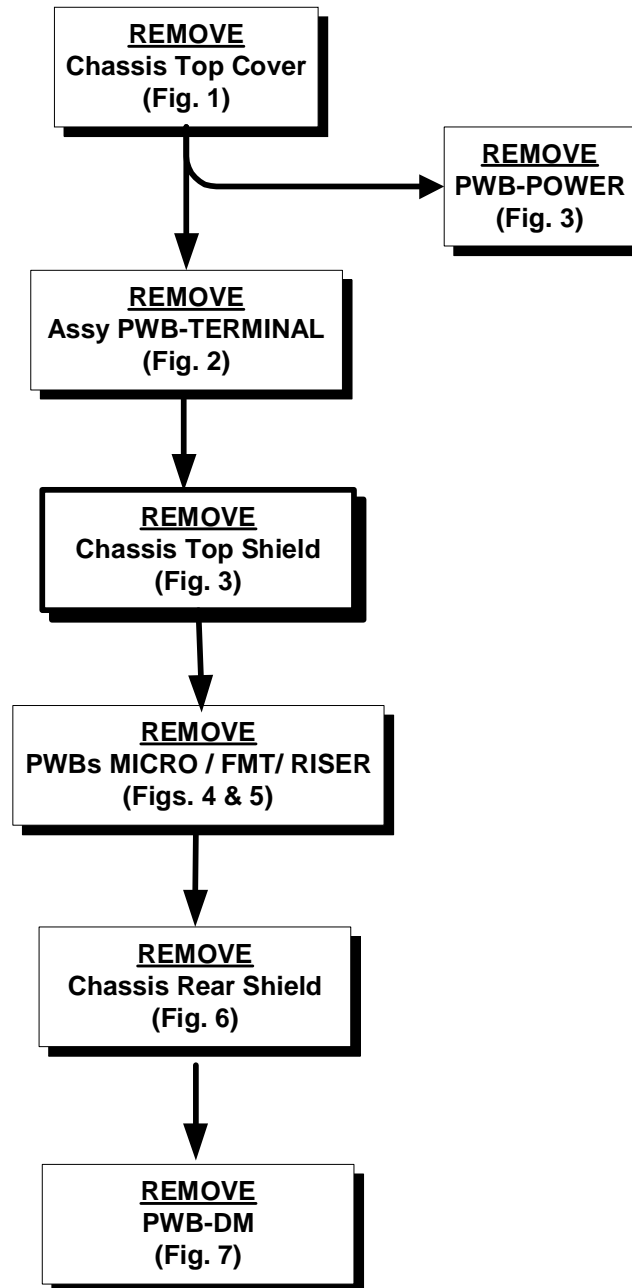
REMOVE
Chassis Top Cover
(Fig. 1)

REMOVE
PWB-POWER
(Fig. 3)

REMOVE
Assy PWB-TERMINAL
(Fig. 2)

REMOVE
Chassis Top Shield
(Fig. 3)

REMOVE
PWBs MICRO / FMT/ RISER
(Figs. 4 & 5)

REMOVE
Chassis Rear Shield
(Fig. 6)

REMOVE
PWB-DM
(Fig. 7)